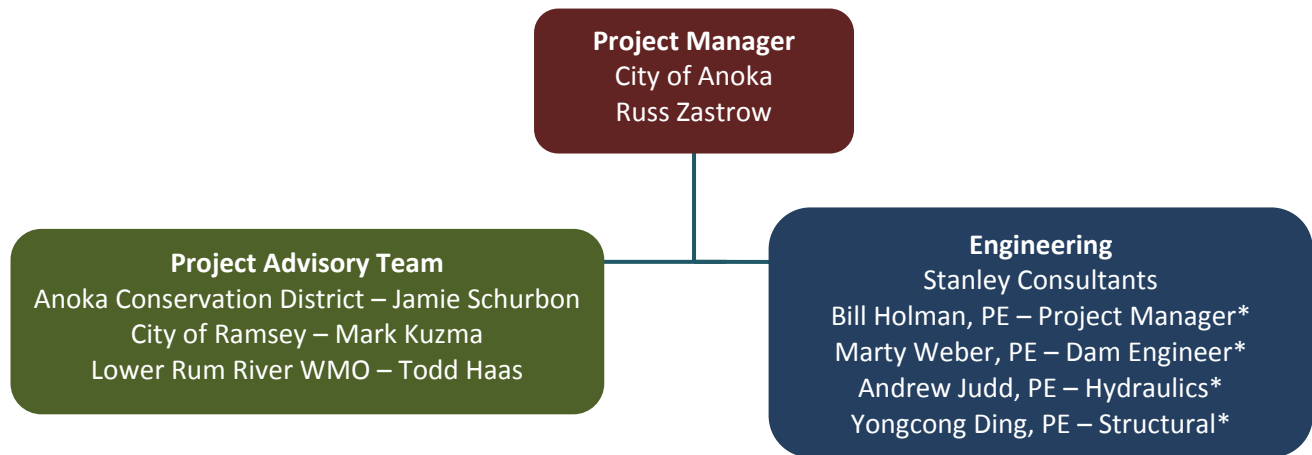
**Project Manager**
City of Anoka
Russ Zastrow

**Project Advisory Team**
Anoka Conservation District – Jamie Schurbon
City of Ramsey – Mark Kuzma
Lower Rum River WMO – Todd Haas

**Engineering**
Stanley Consultants
Bill Holman, PE – Project Manager*
Marty Weber, PE – Dam Engineer*
Andrew Judd, PE – Hydraulics*
Yongcong Ding, PE – Structural*